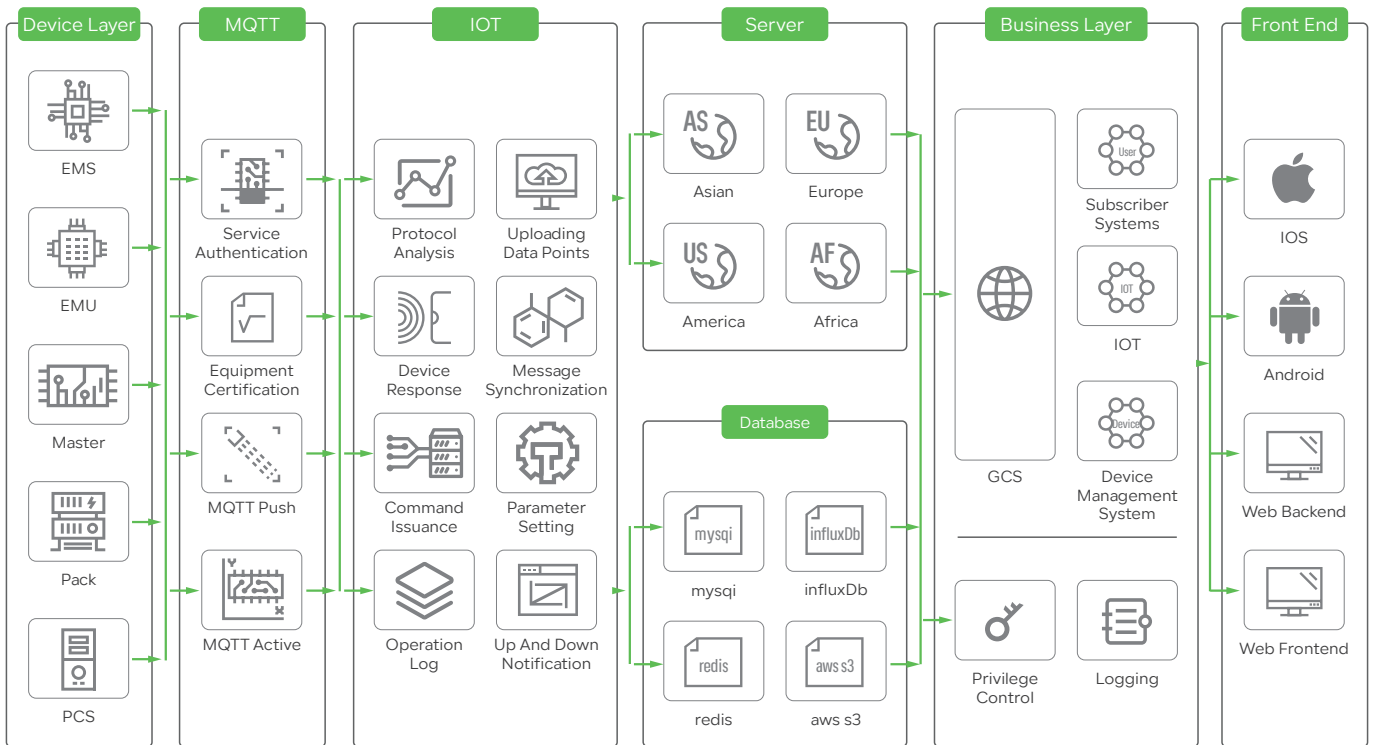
Device Layer

EMS

EMU

Master

Pack

PCS

MQTT

Service Authentication

Equipment Certification

MQTT Push

MQTT Active

IOT

Protocol Analysis

Uploading Data Points

Device Response

Message Synchronization

Command Issuance

Parameter Setting

Operation Log

Up And Down Notification

Server

AS

Asian

EU

Europe

US

America

AF

Africa

Database

mysqi

mysqi

influxDb

influxDb

redis

redis

aws s3

aws s3

Business Layer

GCS

User

Subscriber Systems

IOT

IOT

Device

Device Management System

Privilege Control

Logging

Front End

IOS

Android

Web Backend

Web Frontend